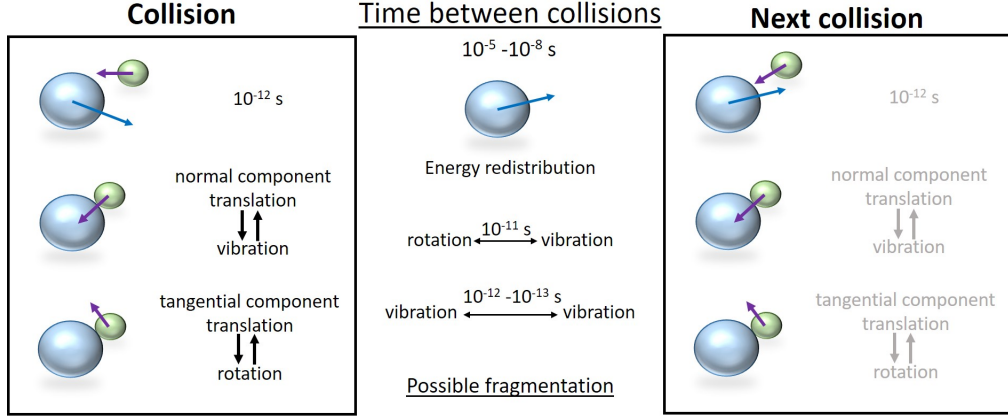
Collision

$10^{-12}$ s

normal component
translation
vibration

tangential component
translation
rotation

Time between collisions

$10^{-5}$ - $10^{-8}$ s

Energy redistribution

rotation $\leftrightarrow$ $10^{-11}$ s vibration

vibration $\leftrightarrow$ $10^{-12}$ - $10^{-13}$ s vibration

Possible fragmentation

Next collision

$10^{-12}$ s

normal component
translation
vibration

tangential component
translation
rotation